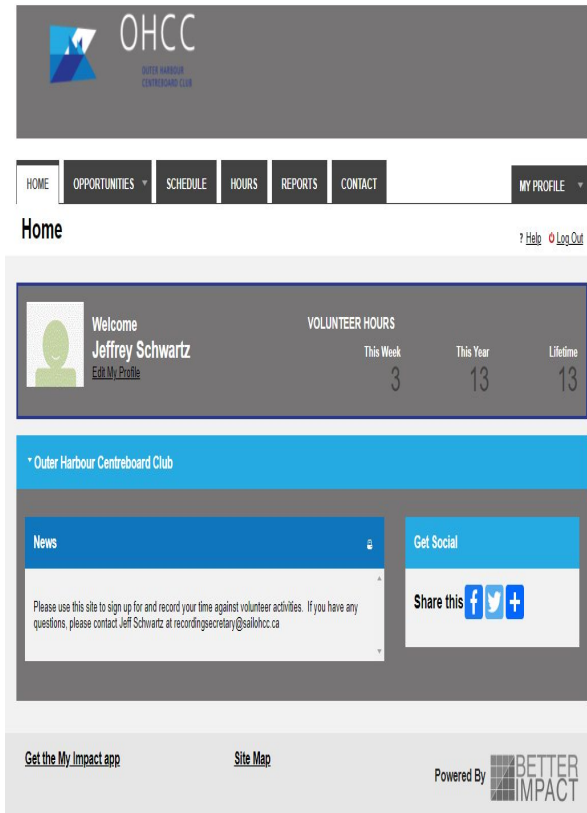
OHCC
OUTER HARBOUR CENTREBOARD CLUB

HOME
OPPORTUNITIES
SCHEDULE
HOURS
REPORTS
CONTACT
MY PROFILE

Home

? Help Log Out

Welcome
Jeffrey Schwartz
Edit My Profile

VOLUNTEER HOURS

| This Week | This Year | Lifetime |
|---|---|---|
| 3 | 13 | 13 |

Outer Harbour Centreboard Club

News

Please use this site to sign up for and record your time against volunteer activities. If you have any questions, please contact Jeff Schwartz at recordingsecretary@sailohcc.ca

Get Social

Share this

Get the My Impact app

Site Map

Powered By BETTER IMPACT